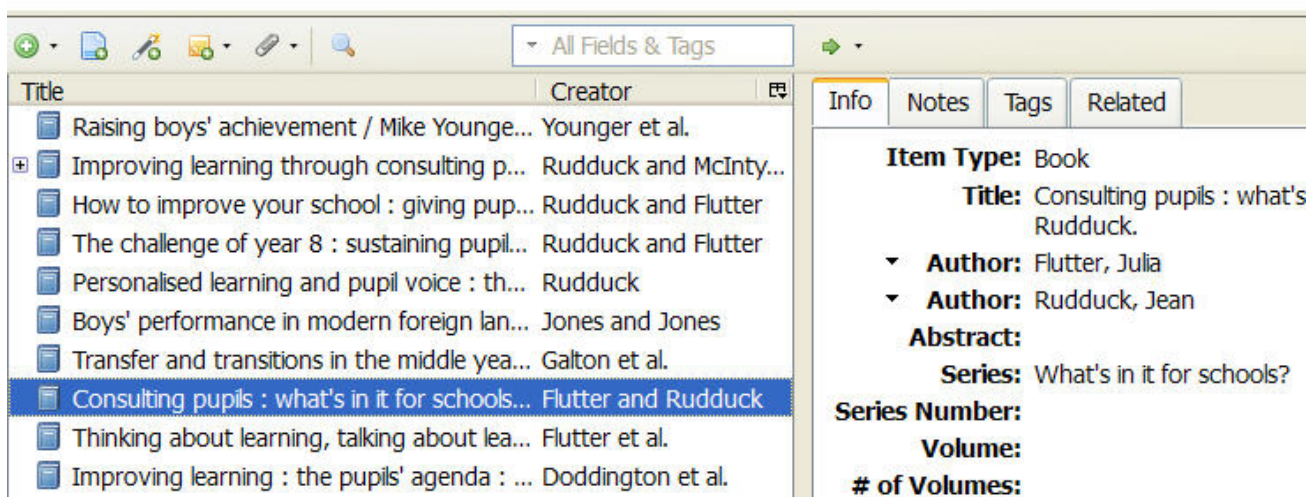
All Fields & Tags

| Title | Creator |
|---|---|
| Raising boys' achievement / Mike Younge... | Younger et al. |
| Improving learning through consulting p... | Rudduck and McInty... |
| How to improve your school : giving pup... | Rudduck and Flutter |
| The challenge of year 8 : sustaining pupil... | Rudduck and Flutter |
| Personalised learning and pupil voice : th... | Rudduck |
| Boys' performance in modern foreign lan... | Jones and Jones |
| Transfer and transitions in the middle yea... | Galton et al. |
| Consulting pupils : what's in it for schools... | Flutter and Rudduck |
| Thinking about learning, talking about lea... | Flutter et al. |
| Improving learning : the pupils' agenda : ... | Doddington et al. |

Info | Notes | Tags | Related

Item Type: Book
Title: Consulting pupils : what's Rudduck.
Author: Flutter, Julia
Author: Rudduck, Jean
Abstract:
Series: What's in it for schools?
Series Number:
Volume:
# of Volumes: